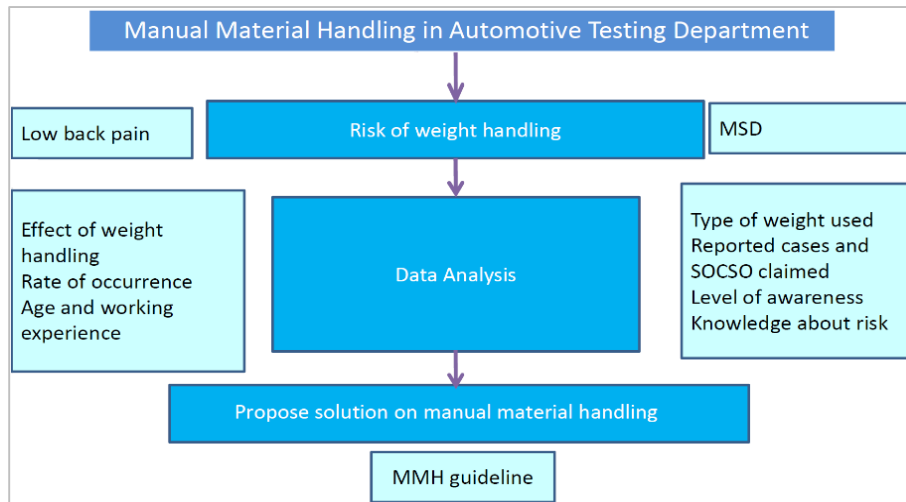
Manual Material Handling in Automotive Testing Department

Low back pain

Risk of weight handling

MSD

Effect of weight handling
Rate of occurrence
Age and working experience

Data Analysis

Type of weight used
Reported cases and SOCSO claimed
Level of awareness
Knowledge about risk

Propose solution on manual material handling

MMH guideline